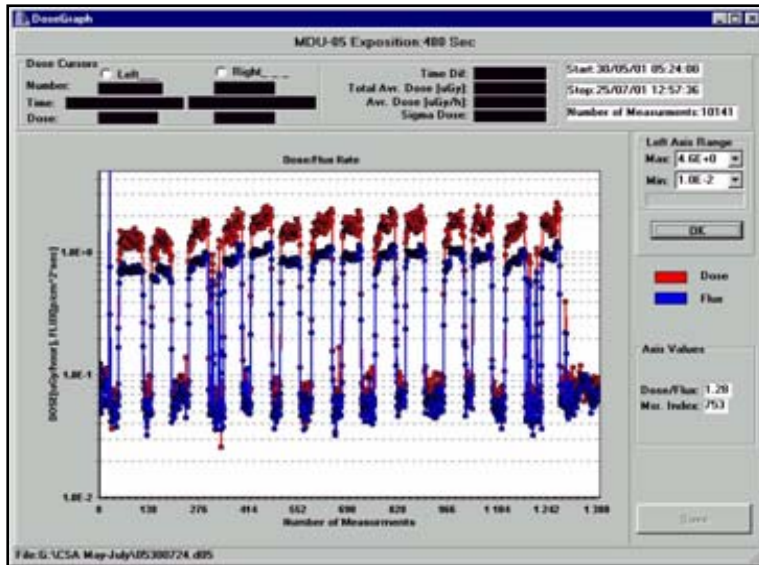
DoseGraph

MDU-05 Exposition 480 Sec

Dose Cursors
Left
Right
Number:
Time:
Dose:

Time Dif:
Total Av. Dose [uGy]:
Avr. Dose [uGy/h]:
Sigma Dose:

Start: 30/05/01 05:24:00
Stop: 25/07/01 12:57:36
Number of Measurements: 10141

Dose/Flux Rate

DOSE[uGy/hour]; FLUX[p/cm^2*sec]

1.0E+0
1.0E-1
1.0E-2

0 138 276 414 552 690 828 966 1 104 1 242 1 380
Number of Measurements

Left Axis Range
Max: 4.6E+0
Min: 1.0E-2
OK

Dose
Flux

Axis Values
Dose/Flux: 1.28
Mes. Index: 753

Save

File:G:\CSA May-July\05300724.d05